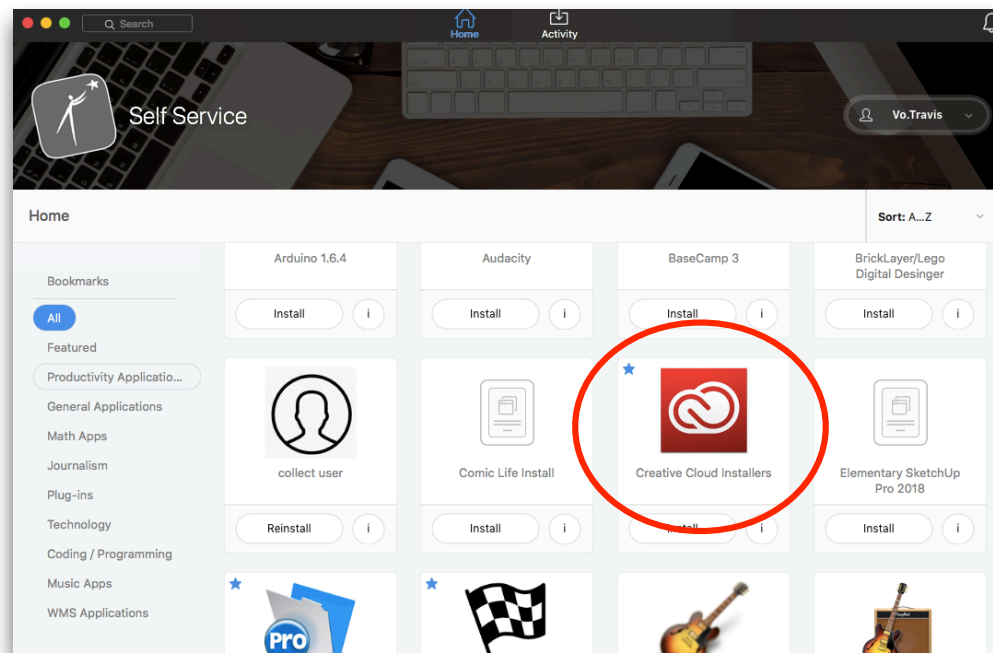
Search

Home

Activity

Self Service

Vo.Travis

Home

Sort: A...Z

Bookmarks

All

Featured

Productivity Applicatio...

General Applications

Math Apps

Journalism

Plug-ins

Technology

Coding / Programming

Music Apps

WMS Applications

Arduino 1.6.4

Install

i

Audacity

Install

i

BaseCamp 3

Install

i

BrickLayer/Lego Digital Desinger

Install

i

collect user

Reinstall

i

Comic Life Install

Install

i

Creative Cloud Installers

Install

i

Elementary SketchUp Pro 2018

Install

i

Pro